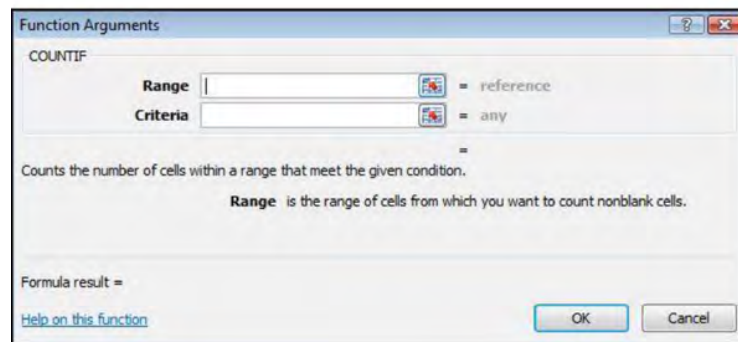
Function Arguments

?

COUNTIF

Range = reference

Criteria = any

=

Counts the number of cells within a range that meet the given condition.

Range is the range of cells from which you want to count nonblank cells.

Formula result =

Help on this function

OK

Cancel